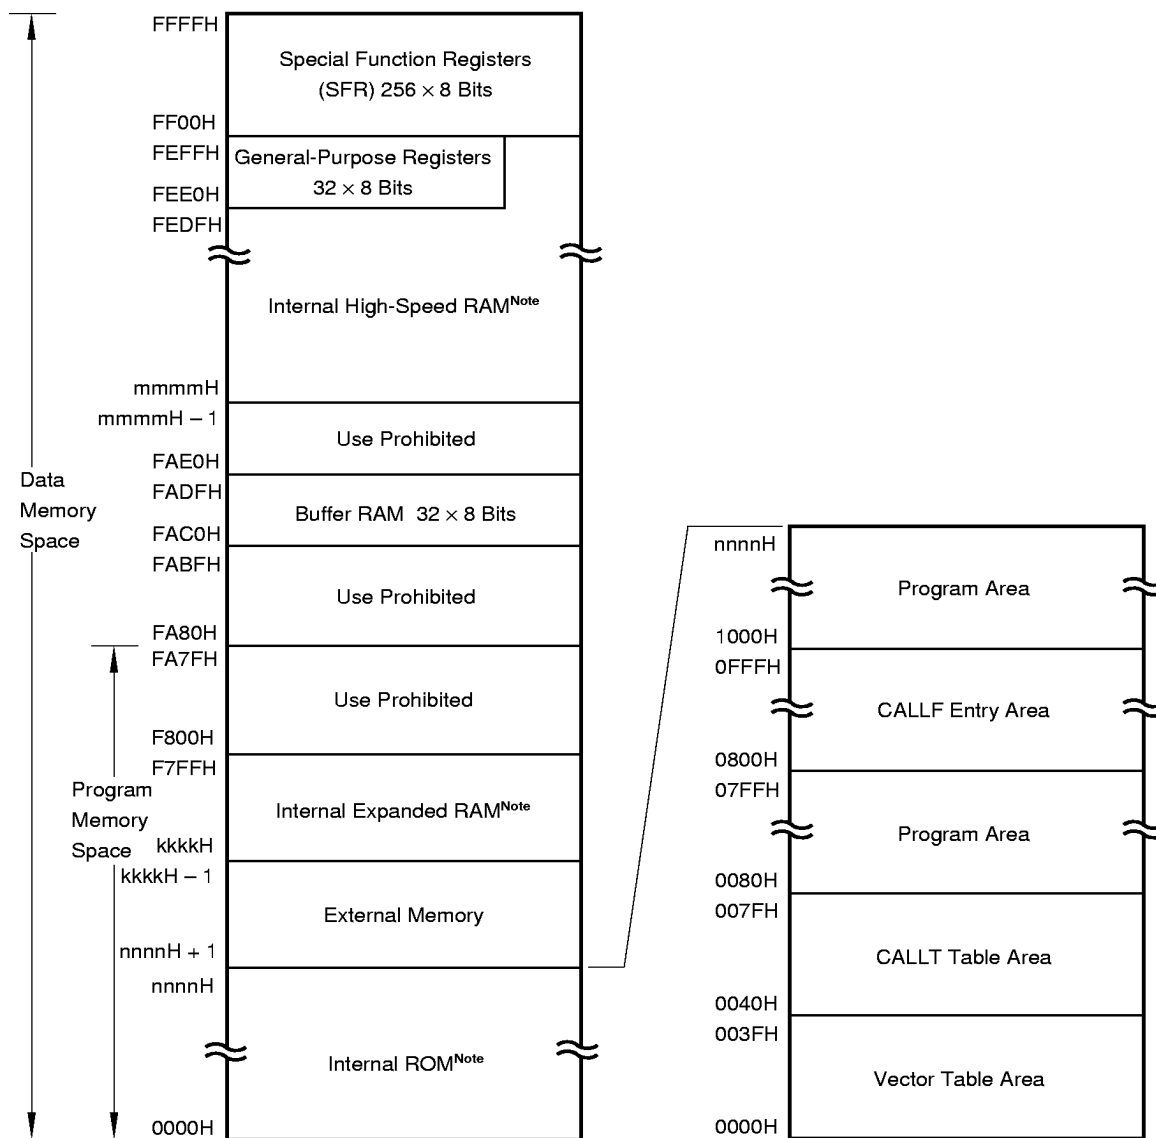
FFFFH
Special Function Registers (SFR) $256 \times 8$ Bits
FF00H
FEFFH
General-Purpose Registers $32 \times 8$ Bits
FEE0H
FEDFH
Internal High-Speed RAM$^{Note}$
mmmmH
mmmmH − 1
Use Prohibited
FAE0H
FADFH
Buffer RAM $32 \times 8$ Bits
FAC0H
FABFH
Use Prohibited
FA80H
FA7FH
Use Prohibited
F800H
F7FFH
Internal Expanded RAM$^{Note}$
kkkkH
kkkkH − 1
External Memory
nnnnH + 1
nnnnH
Internal ROM$^{Note}$
0000H

Data Memory Space

Program Memory Space

nnnnH
Program Area
1000H
0FFFH
CALLF Entry Area
0800H
07FFH
Program Area
0080H
007FH
CALLT Table Area
0040H
003FH
Vector Table Area
0000H